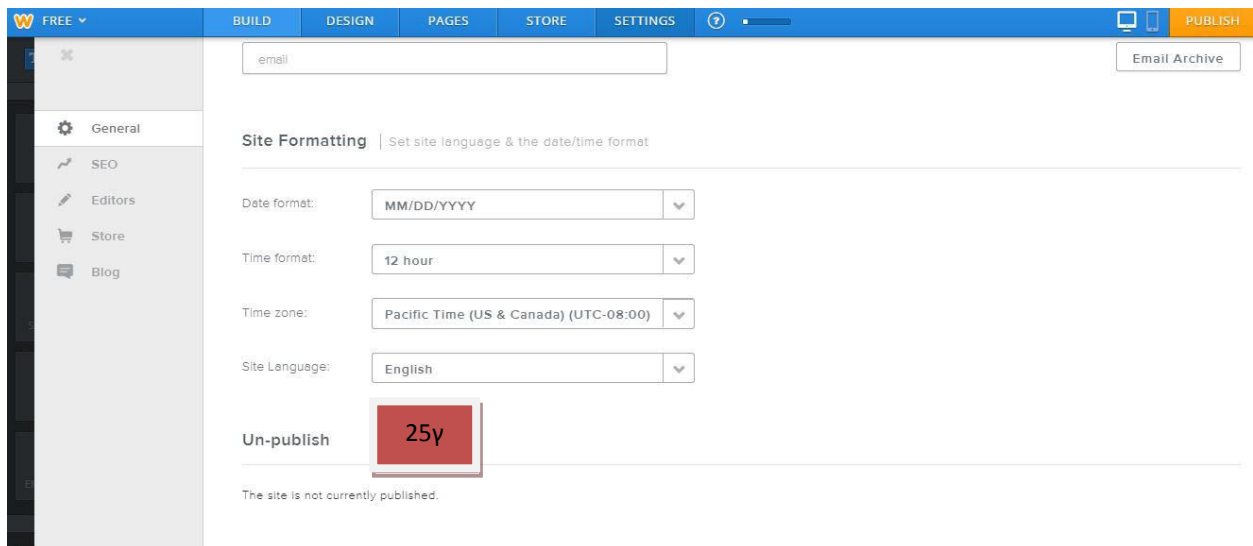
W FREE

BUILD DESIGN PAGES STORE SETTINGS ?

PUBLISH

email

Email Archive

General
SEO
Editors
Store
Blog

Site Formatting | Set site language & the date/time format

Date format: MM/DD/YYYY

Time format: 12 hour

Time zone: Pacific Time (US & Canada) (UTC-08:00)

Site Language: English

25γ

Un-publish

The site is not currently published.